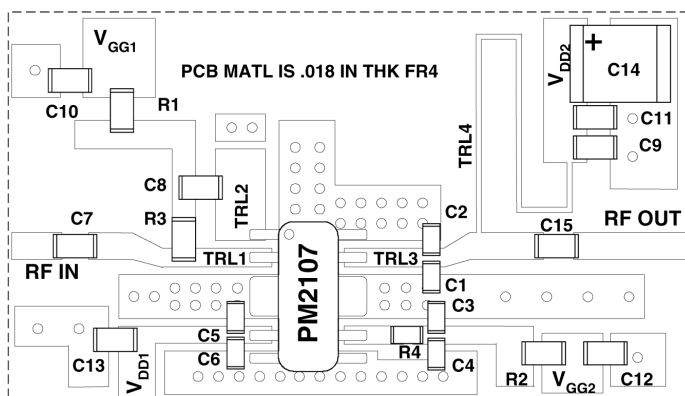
$V_{GG1}$

PCB MATL IS .018 IN THK FR4

+

$V_{DD2}$

C14

C10

R1

C11

C9

TRL4

C8

TRL2

R3

C2

C7

C15

RF OUT

TRL1

PM2107

TRL3

RF IN

C1

C3

C5

R4

C6

C4

C13

$V_{DD1}$

R2

$V_{GG2}$

C12